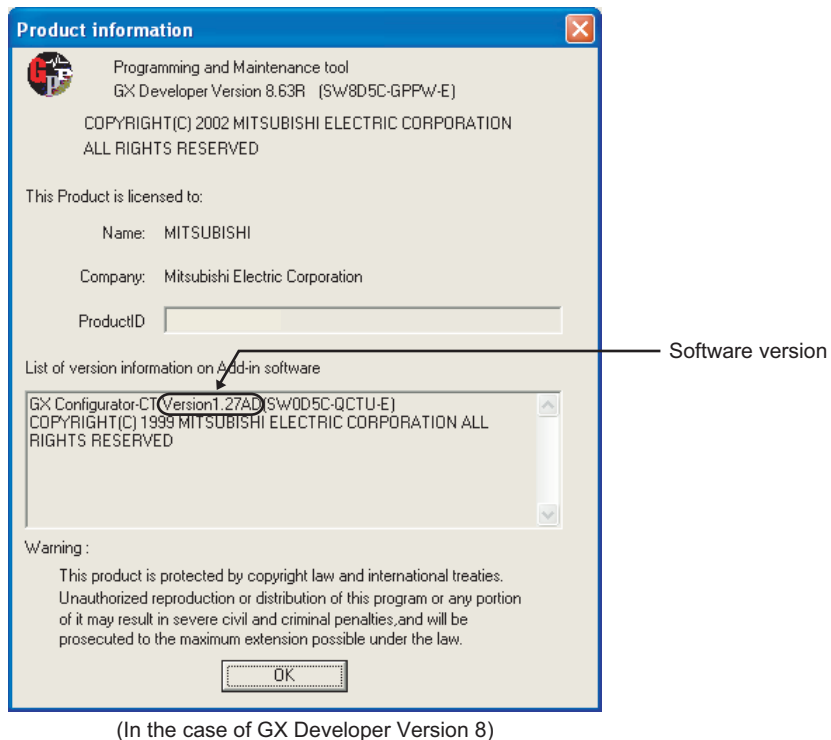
Product information

Programming and Maintenance tool
GX Developer Version 8.63R (SW8D5C-GPPW-E)

COPYRIGHT(C) 2002 MITSUBISHI ELECTRIC CORPORATION
ALL RIGHTS RESERVED

This Product is licensed to:

Name: MITSUBISHI

Company: Mitsubishi Electric Corporation

ProductID

List of version information on Add-in software

Software version

GX Configurator-CT Version1.27AD(SW0D5C-QCTU-E)
COPYRIGHT(C) 1999 MITSUBISHI ELECTRIC CORPORATION ALL RIGHTS RESERVED

Warning :

This product is protected by copyright law and international treaties. Unauthorized reproduction or distribution of this program or any portion of it may result in severe civil and criminal penalties,and will be prosecuted to the maximum extension possible under the law.

OK

(In the case of GX Developer Version 8)